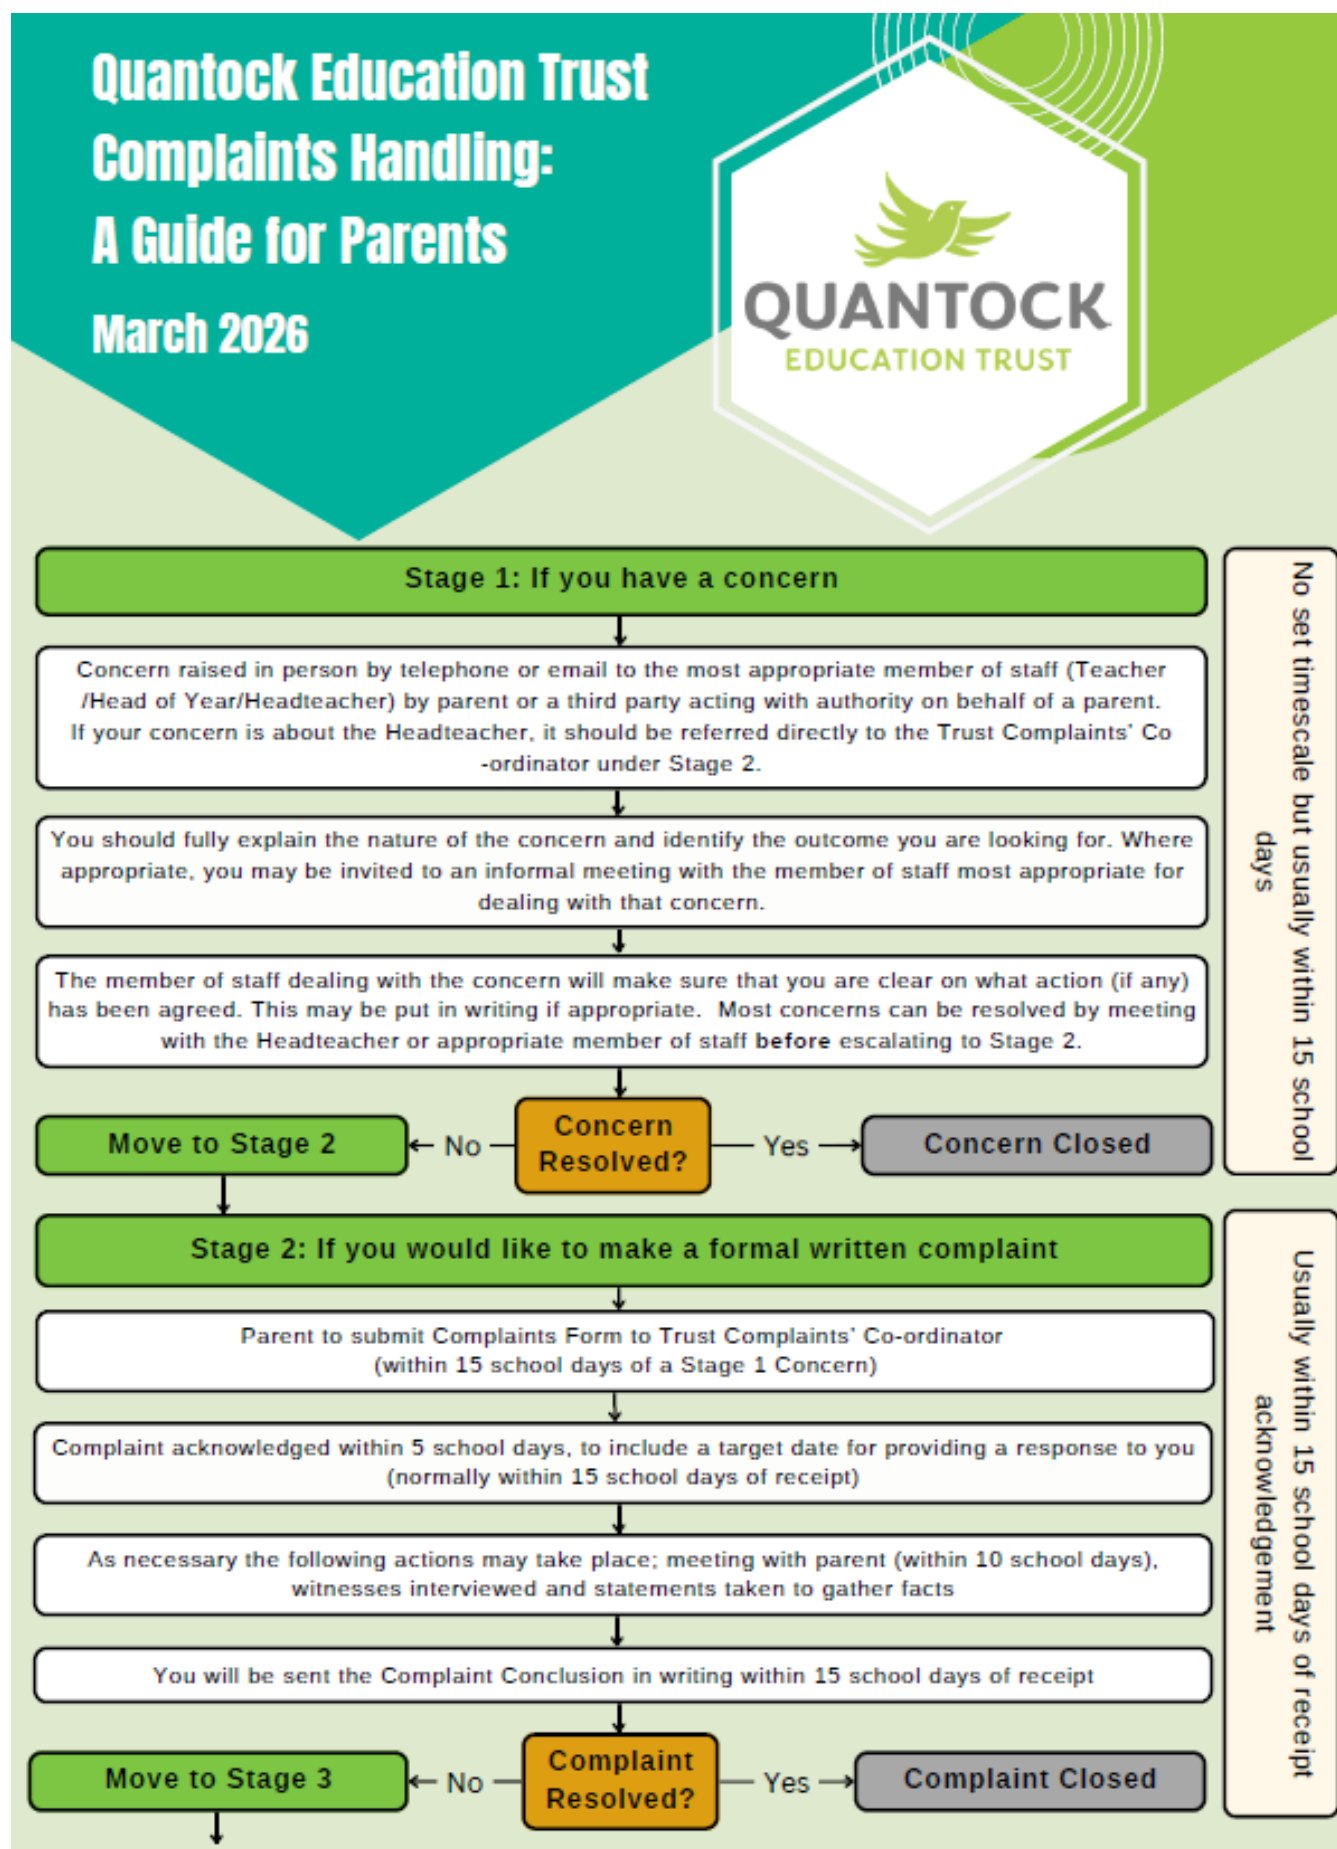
Quantock Education Trust
Complaints Handling:
A Guide for Parents
March 2026

QUANTOCK
EDUCATION TRUST

Stage 1: If you have a concern

Concern raised in person by telephone or email to the most appropriate member of staff (Teacher /Head of Year/Headteacher) by parent or a third party acting with authority on behalf of a parent. If your concern is about the Headteacher, it should be referred directly to the Trust Complaints' Co-ordinator under Stage 2.

You should fully explain the nature of the concern and identify the outcome you are looking for. Where appropriate, you may be invited to an informal meeting with the member of staff most appropriate for dealing with that concern.

The member of staff dealing with the concern will make sure that you are clear on what action (if any) has been agreed. This may be put in writing if appropriate. Most concerns can be resolved by meeting with the Headteacher or appropriate member of staff before escalating to Stage 2.

Move to Stage 2 ← No — Concern Resolved? — Yes → Concern Closed

No set timescale but usually within 15 school days

Stage 2: If you would like to make a formal written complaint

Parent to submit Complaints Form to Trust Complaints' Co-ordinator (within 15 school days of a Stage 1 Concern)

Complaint acknowledged within 5 school days, to include a target date for providing a response to you (normally within 15 school days of receipt)

As necessary the following actions may take place; meeting with parent (within 10 school days), witnesses interviewed and statements taken to gather facts

You will be sent the Complaint Conclusion in writing within 15 school days of receipt

Move to Stage 3 ← No — Complaint Resolved? — Yes → Complaint Closed

Usually within 15 school days of receipt acknowledgement